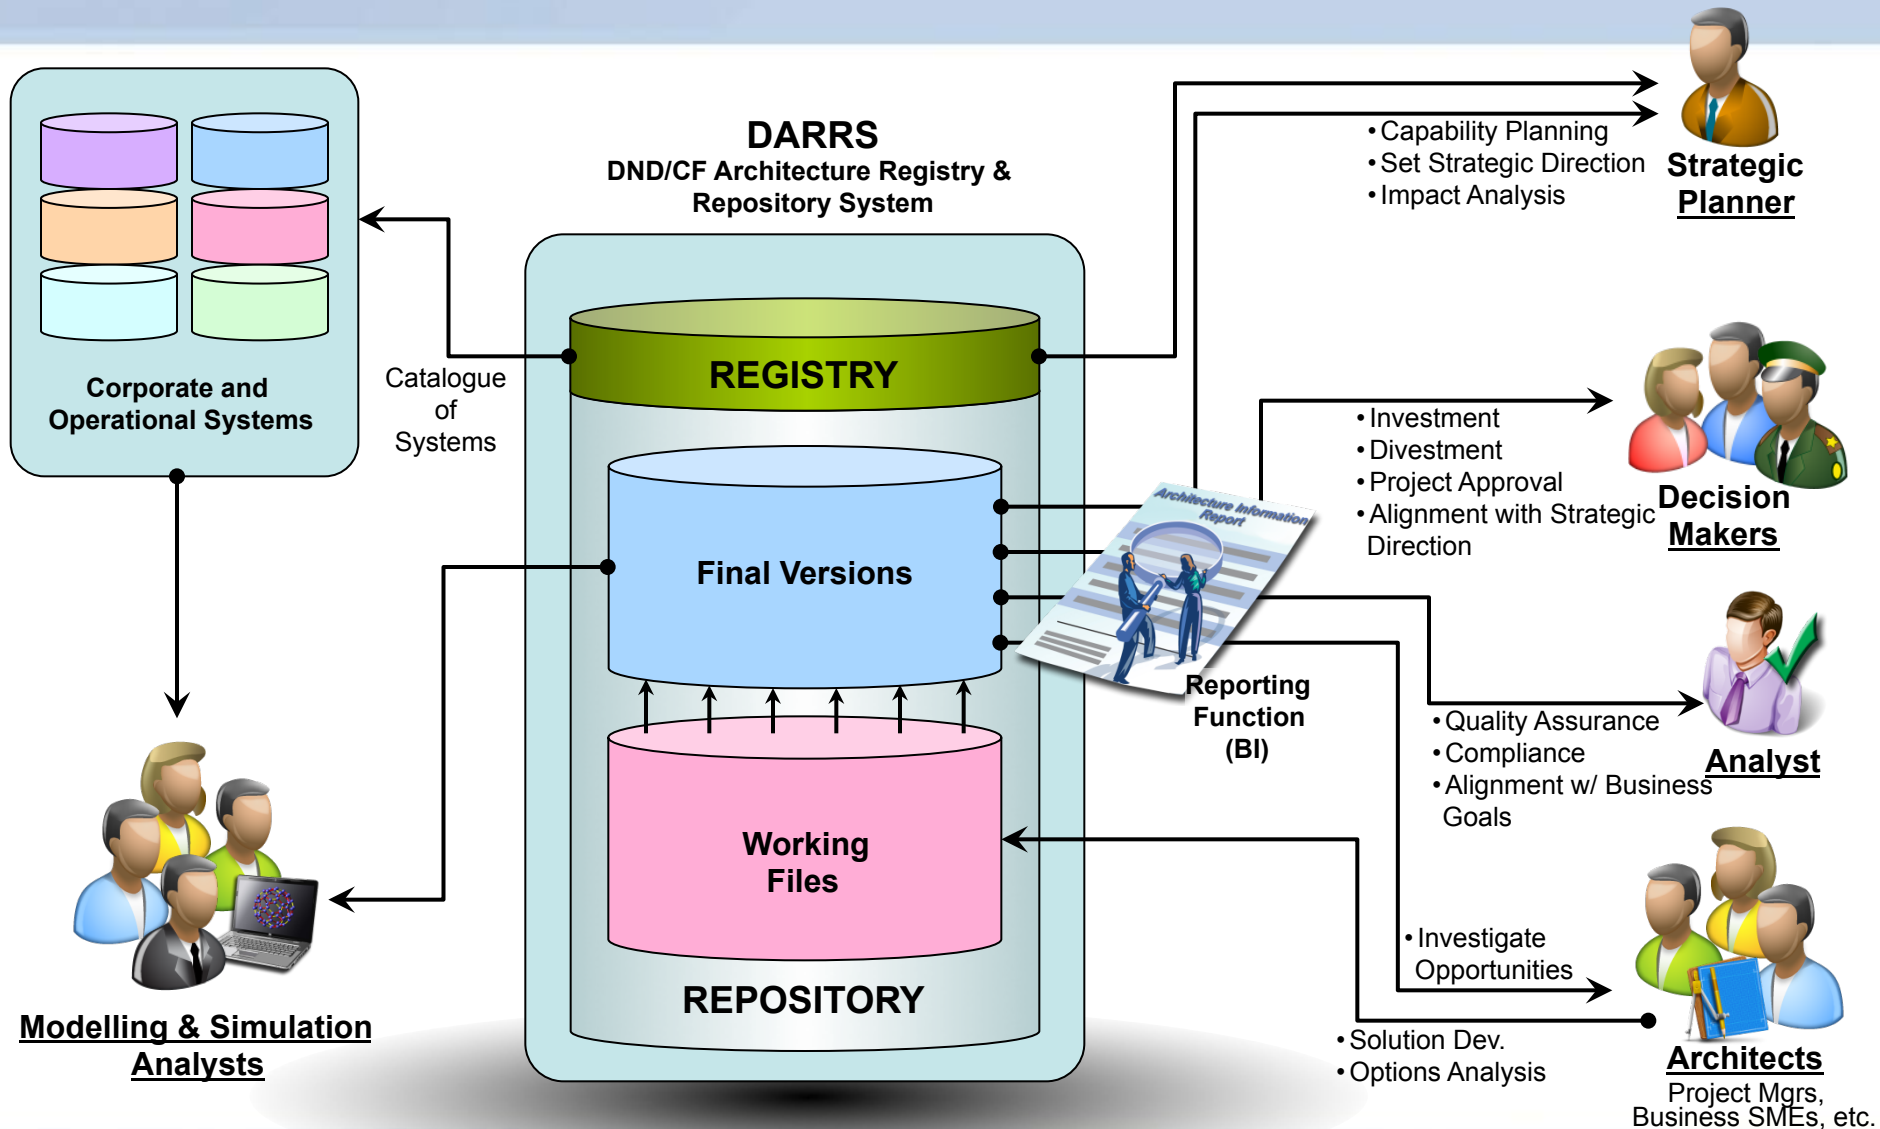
DARRS
DND/CF Architecture Registry & Repository System

Corporate and Operational Systems

Catalogue of Systems

REGISTRY

Final Versions

Working Files

REPOSITORY

Modelling & Simulation Analysts

• Capability Planning
• Set Strategic Direction
• Impact Analysis

Strategic Planner

• Investment
• Divestment
• Project Approval
• Alignment with Strategic Direction

Decision Makers

Architecture Information Report

Reporting Function (BI)

• Quality Assurance
• Compliance
• Alignment w/ Business Goals

Analyst

• Investigate Opportunities

• Solution Dev.
• Options Analysis

Architects
Project Mgrs, Business SMEs, etc.